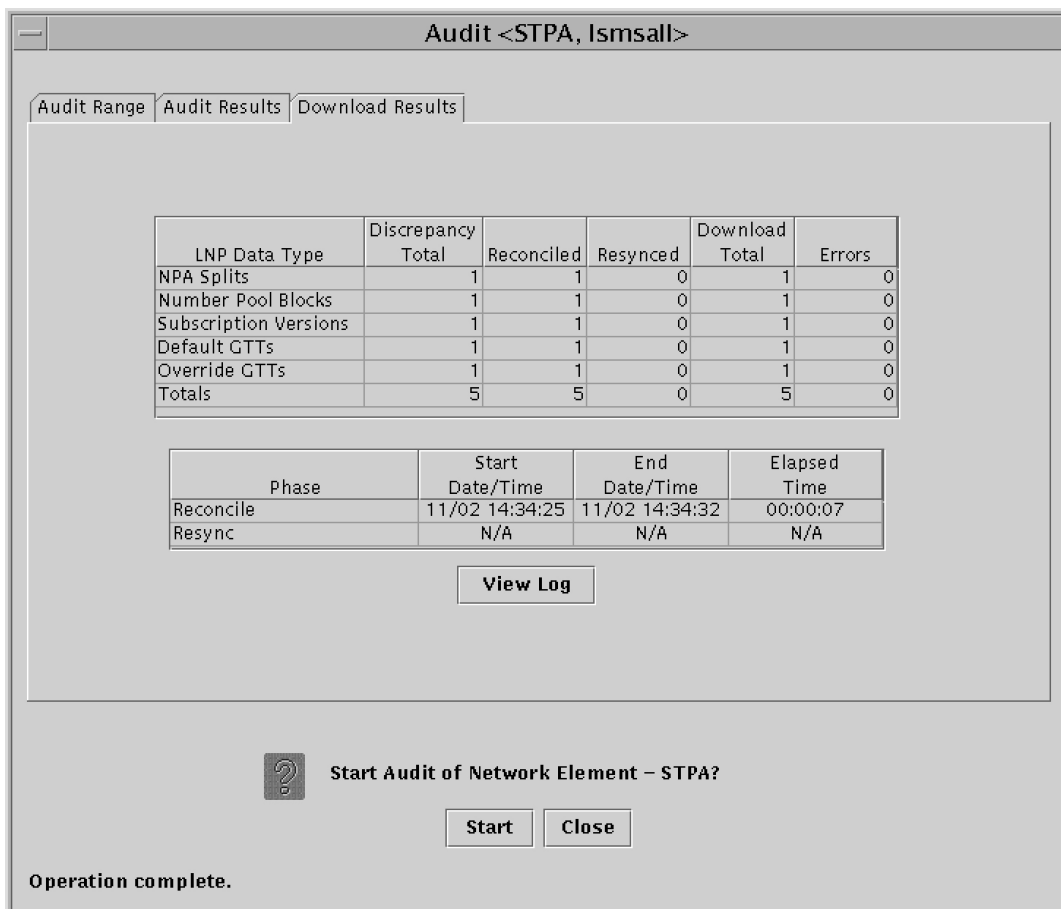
Audit <STPA, lsmsall>

Audit Range | Audit Results | Download Results

| LNP Data Type | Discrepancy Total | Reconciled | Resynced | Download Total | Errors |
|---|---|---|---|---|---|
| NPA Splits | 1 | 1 | 0 | 1 | 0 |
| Number Pool Blocks | 1 | 1 | 0 | 1 | 0 |
| Subscription Versions | 1 | 1 | 0 | 1 | 0 |
| Default GTTs | 1 | 1 | 0 | 1 | 0 |
| Override GTTs | 1 | 1 | 0 | 1 | 0 |
| Totals | 5 | 5 | 0 | 5 | 0 |

| Phase | Start Date/Time | End Date/Time | Elapsed Time |
|---|---|---|---|
| Reconcile | 11/02 14:34:25 | 11/02 14:34:32 | 00:00:07 |
| Resync | N/A | N/A | N/A |

View Log

Start Audit of Network Element – STPA?

Start Close

Operation complete.